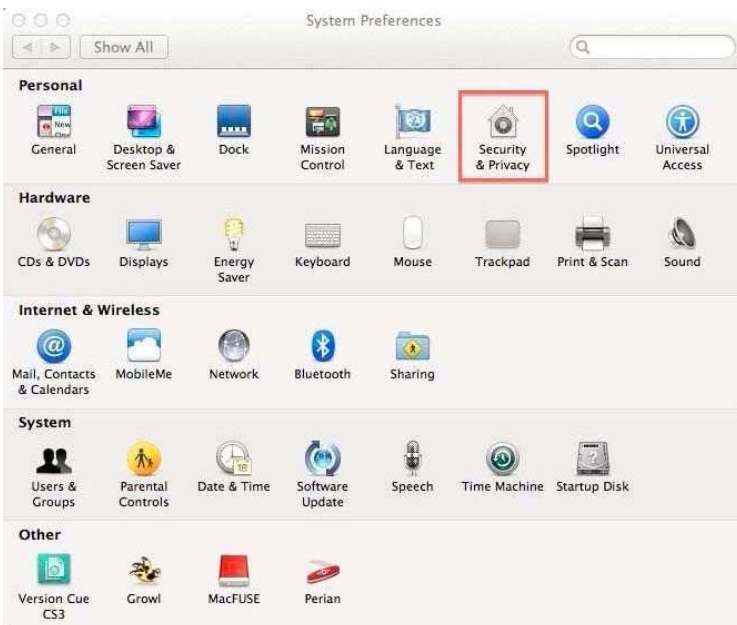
System Preferences

Show All

Personal

General

Desktop & Screen Saver

Dock

Mission Control

Language & Text

Security & Privacy

Spotlight

Universal Access

Hardware

CDs & DVDs

Displays

Energy Saver

Keyboard

Mouse

Trackpad

Print & Scan

Sound

Internet & Wireless

Mail, Contacts & Calendars

MobileMe

Network

Bluetooth

Sharing

System

Users & Groups

Parental Controls

Date & Time

Software Update

Speech

Time Machine

Startup Disk

Other

Version Cue CS3

Growl

MacFUSE

Perian